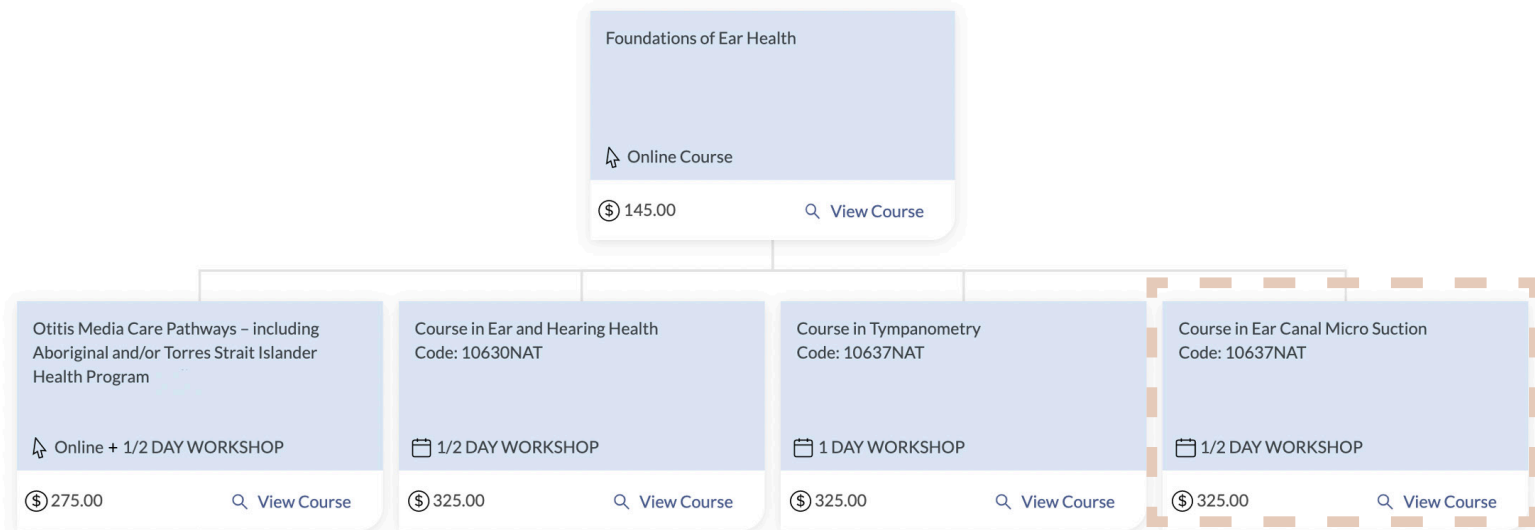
Foundations of Ear Health

Online Course

145.00 View Course

Otitis Media Care Pathways – including Aboriginal and/or Torres Strait Islander Health Program

Online + 1/2 DAY WORKSHOP

275.00 View Course

Course in Ear and Hearing Health
Code: 10630NAT

1/2 DAY WORKSHOP

325.00 View Course

Course in Tympanometry
Code: 10637NAT

1 DAY WORKSHOP

325.00 View Course

Course in Ear Canal Micro Suction
Code: 10637NAT

1/2 DAY WORKSHOP

325.00 View Course